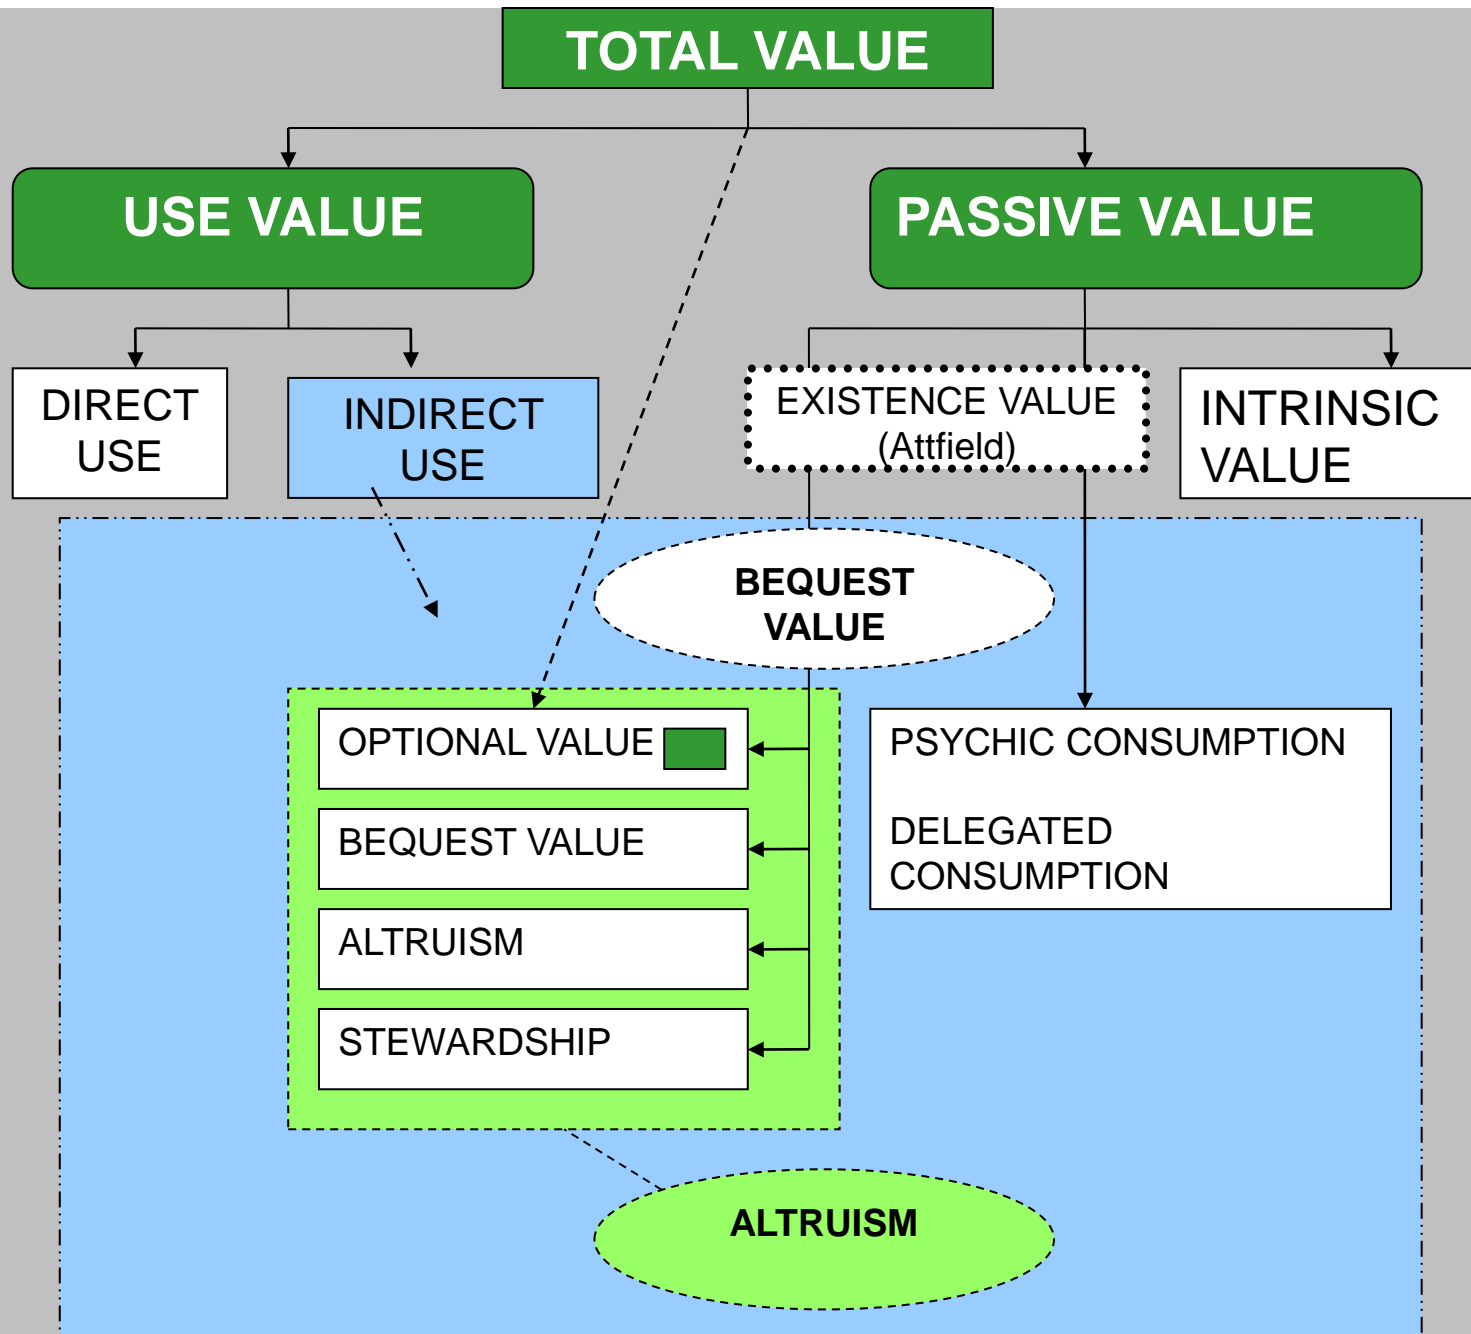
TOTAL VALUE

USE VALUE

PASSIVE VALUE

DIRECT USE

INDIRECT USE

EXISTENCE VALUE (Attfield)

INTRINSIC VALUE

BEQUEST VALUE

OPTIONAL VALUE

BEQUEST VALUE

ALTRUISM

STEWARDSHIP

PSYCHIC CONSUMPTION

DELEGATED CONSUMPTION

ALTRUISM